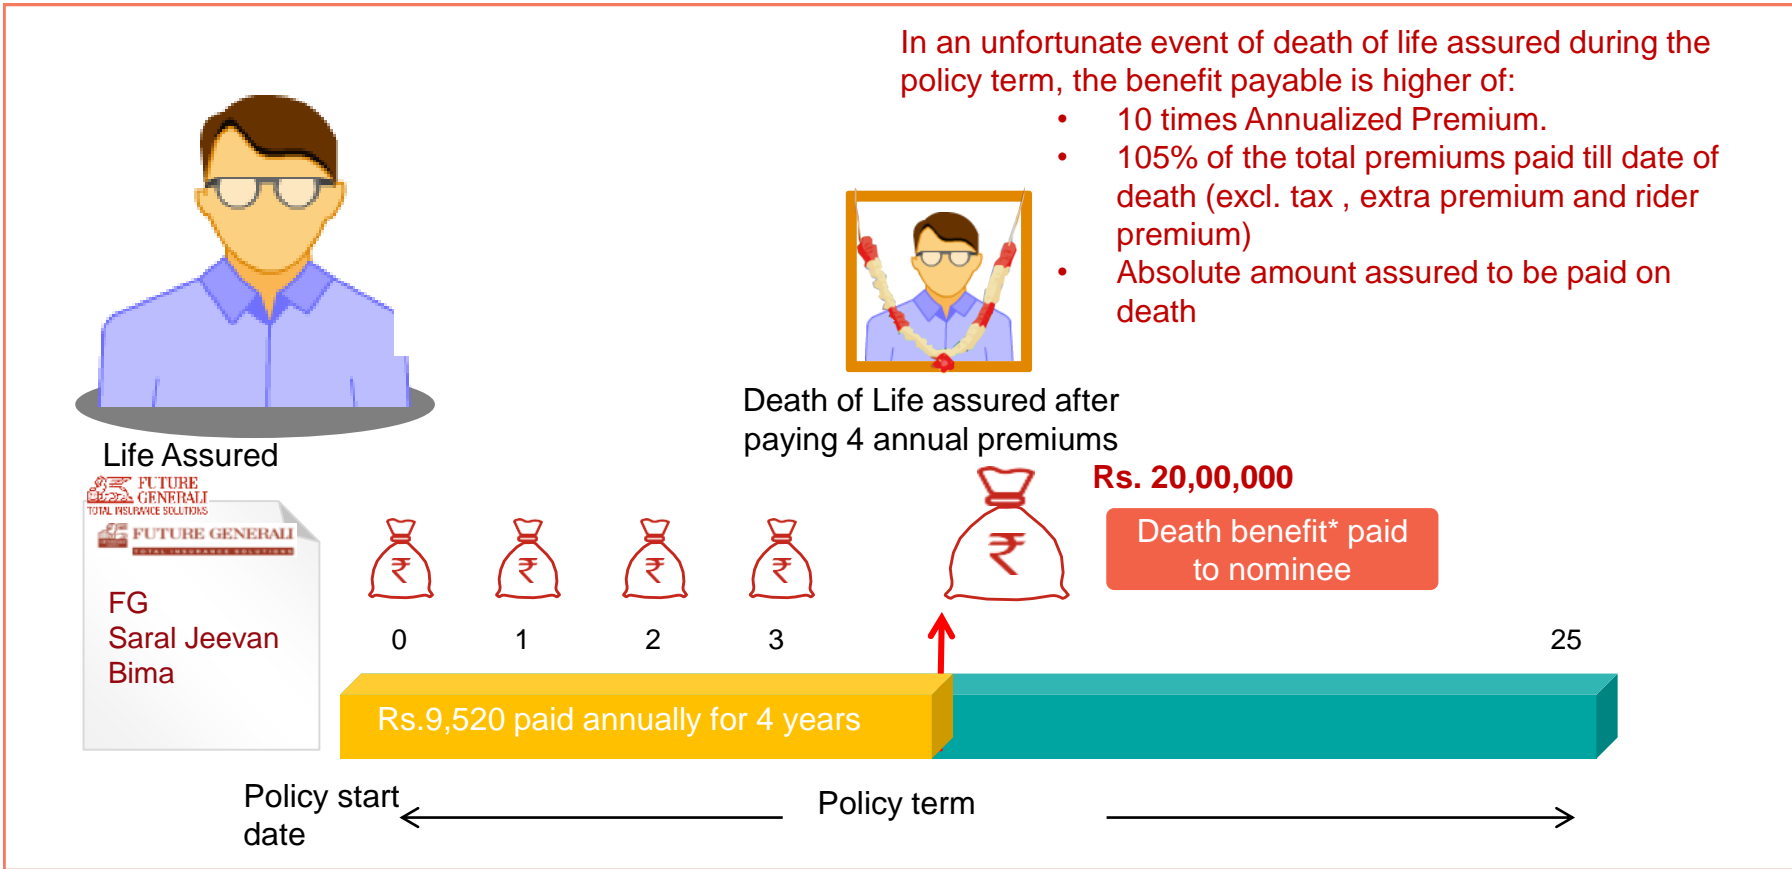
In an unfortunate event of death of life assured during the policy term, the benefit payable is higher of:

- 10 times Annualized Premium.
- 105% of the total premiums paid till date of death (excl. tax , extra premium and rider premium)
- Absolute amount assured to be paid on death

Life Assured

FUTURE GENERALI
TOTAL INSURANCE SOLUTIONS

FUTURE GENERALI
TOTAL INSURANCE SOLUTIONS

FG
Saral Jeevan
Bima

Death of Life assured after paying 4 annual premiums

Rs. 20,00,000

Death benefit* paid to nominee

₹ ₹ ₹ ₹ ₹

0 1 2 3 25

Rs.9,520 paid annually for 4 years

Policy start date

Policy term